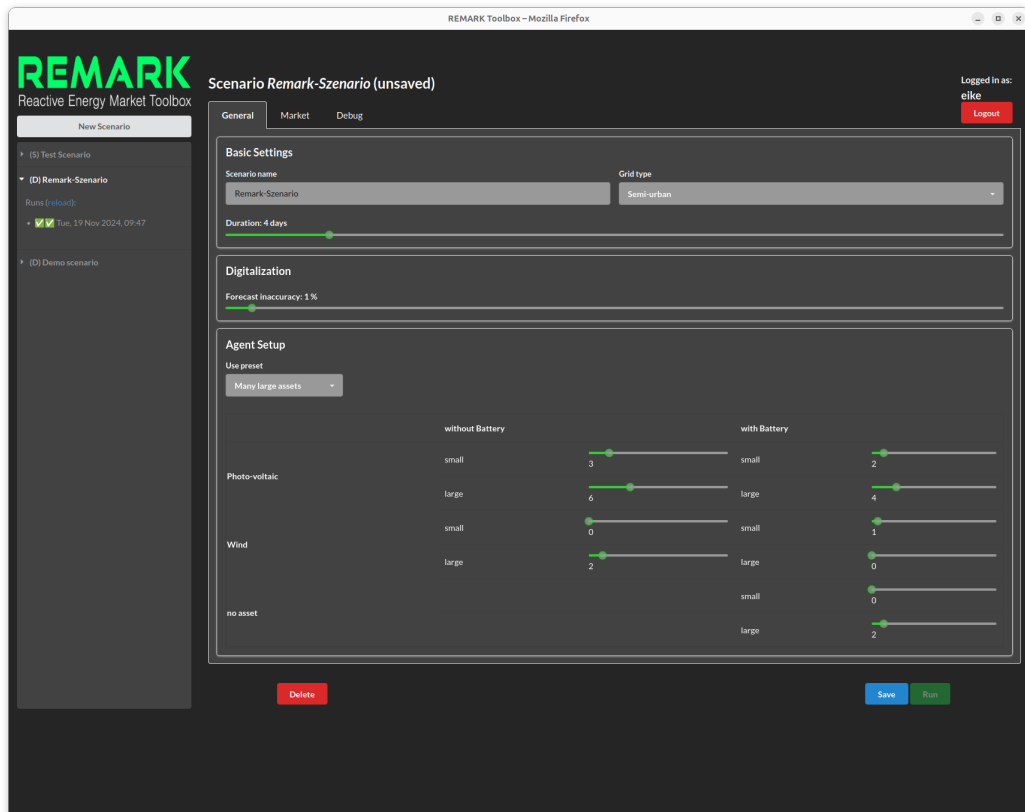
REMARK Toolbox – Mozilla Firefox

REMARK
Reactive Energy Market Toolbox

New Scenario

(S) Test Scenario
(D) Remark-Szenario
Runs (reload):
✅✅ Tue, 19 Nov 2024, 09:47
(D) Demo scenario

Scenario *Remark-Szenario* (unsaved)

Logged in as:
eike
Logout

General | Market | Debug

Basic Settings

Scenario name
Remark-Szenario

Grid type
Semi-urban

Duration: 4 days

Digitalization

Forecast inaccuracy: 1 %

Agent Setup

Use preset
Many large assets

| | | without Battery | | with Battery | |
|---|---|---|---|---|---|
| Photo-voltaic | small | | 3 | small | 2 |
| | large | | 6 | large | 4 |
| Wind | small | | 0 | small | 1 |
| | large | | 2 | large | 0 |
| no asset | | | | small | 0 |
| | | | | large | 2 |

Delete

Save
Run